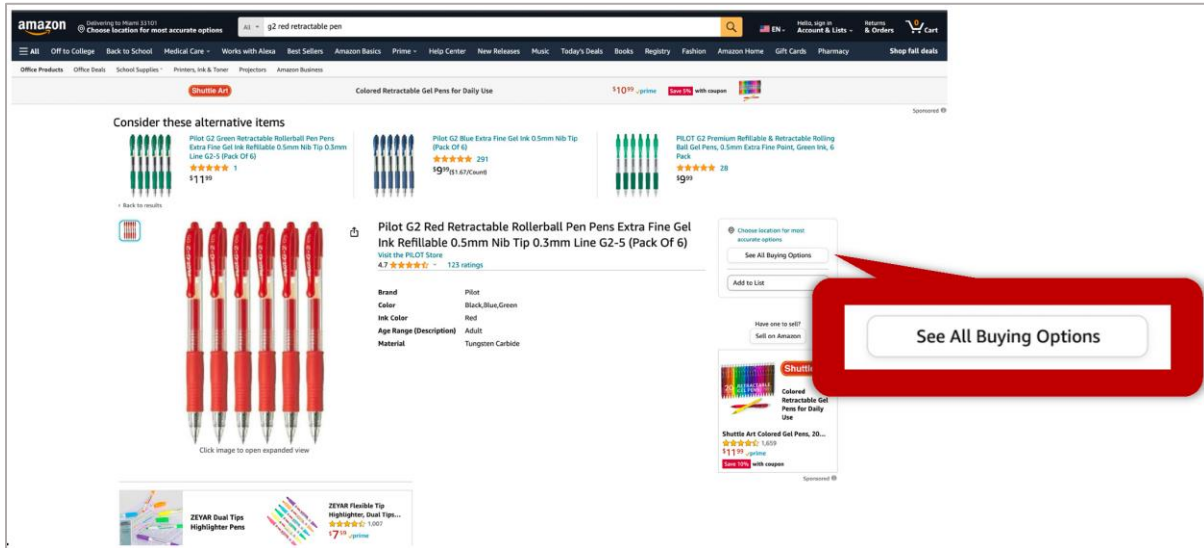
amazon Delivering to Miami 33101 Choose location for most accurate options All g2 red retractable pen EN Hello, sign in Account & Lists Returns & Orders 0 Cart

All Off to College Back to School Medical Care Works with Alexa Best Sellers Amazon Basics Prime Help Center New Releases Music Today's Deals Books Registry Fashion Amazon Home Gift Cards Pharmacy Shop fall deals

Office Products Office Deals School Supplies Printers, Ink & Toner Projectors Amazon Business

Shuttle Art Colored Retractable Gel Pens for Daily Use $10⁹⁹ prime Save 5% with coupon

Sponsored

Consider these alternative items

Pilot G2 Green Retractable Rollerball Pen Pens Extra Fine Gel Ink Refillable 0.5mm Nib Tip 0.3mm Line G2-5 (Pack Of 6) 1 $11⁹⁹

Pilot G2 Blue Extra Fine Gel Ink 0.5mm Nib Tip (Pack Of 6) 291 $9⁹⁹($1.67/Count)

PILOT G2 Premium Refillable & Retractable Rolling Ball Gel Pens, 0.5mm Extra Fine Point, Green Ink, 6 Pack 28 $9⁹³

‹ Back to results

Pilot G2 Red Retractable Rollerball Pen Pens Extra Fine Gel Ink Refillable 0.5mm Nib Tip 0.3mm Line G2-5 (Pack Of 6)
Visit the PILOT Store
4.7 123 ratings

| Brand | Pilot |
|---|---|
| Color | Black,Blue,Green |
| Ink Color | Red |
| Age Range (Description) | Adult |
| Material | Tungsten Carbide |

Choose location for most accurate options
See All Buying Options
Add to List
Have one to sell?
Sell on Amazon

See All Buying Options

Shuttle
Colored Retractable Gel Pens for Daily Use
Shuttle Art Colored Gel Pens, 20...
1,659
$11⁹⁹ prime
Save 10% with coupon
Sponsored

Click image to open expanded view

ZEYAR Dual Tips Highlighter Pens

ZEYAR Flexible Tip Highlighter, Dual Tips...
1,007
$7⁵⁹ prime